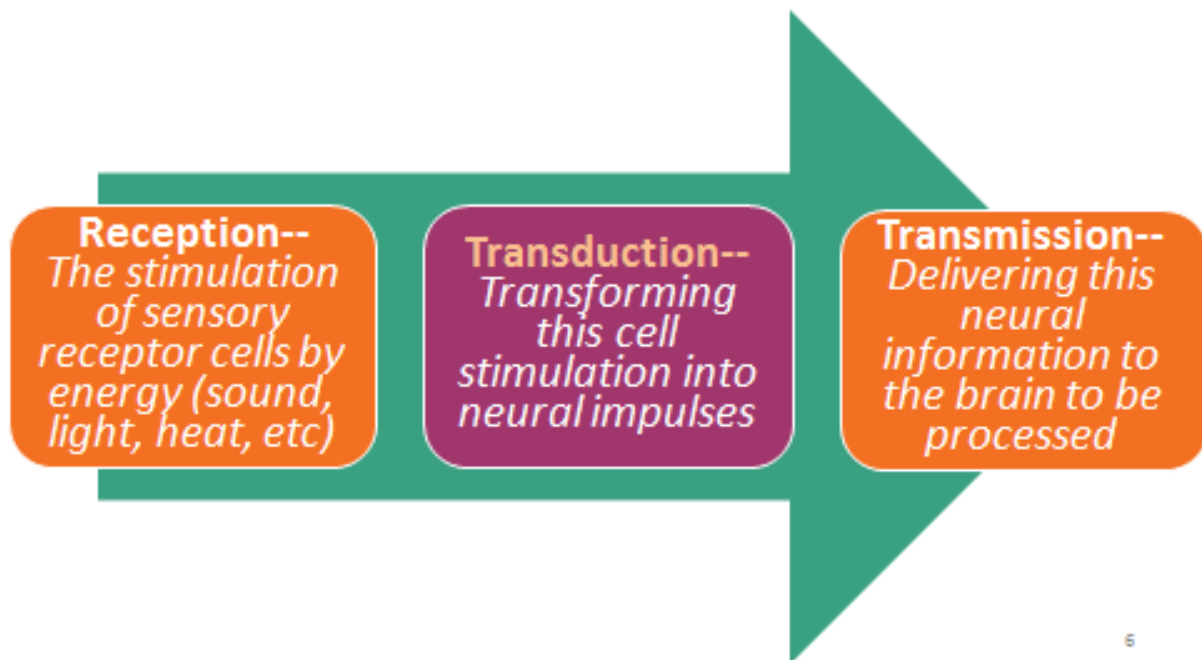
Reception--
The stimulation of sensory receptor cells by energy (sound, light, heat, etc)

Transduction--
Transforming this cell stimulation into neural impulses

Transmission--
Delivering this neural information to the brain to be processed

6